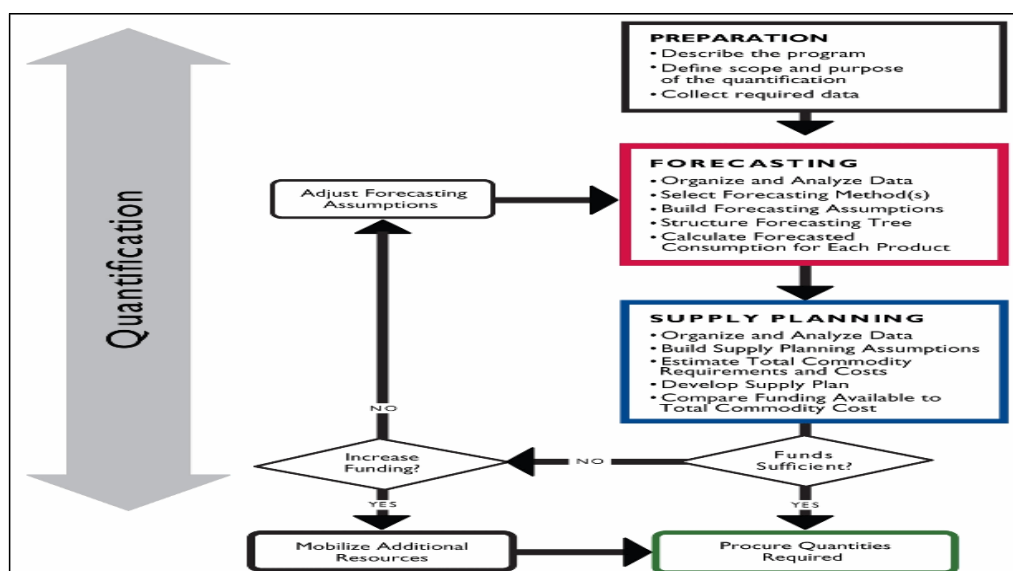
Quantification

PREPARATION
• Describe the program
• Define scope and purpose of the quantification
• Collect required data

FORECASTING
• Organize and Analyze Data
• Select Forecasting Method(s)
• Build Forecasting Assumptions
• Structure Forecasting Tree
• Calculate Forecasted Consumption for Each Product

Adjust Forecasting Assumptions

SUPPLY PLANNING
• Organize and Analyze Data
• Build Supply Planning Assumptions
• Estimate Total Commodity Requirements and Costs
• Develop Supply Plan
• Compare Funding Available to Total Commodity Cost

NO

Increase Funding?

NO

Funds Sufficient?

YES

YES

Mobilize Additional Resources

Procure Quantities Required